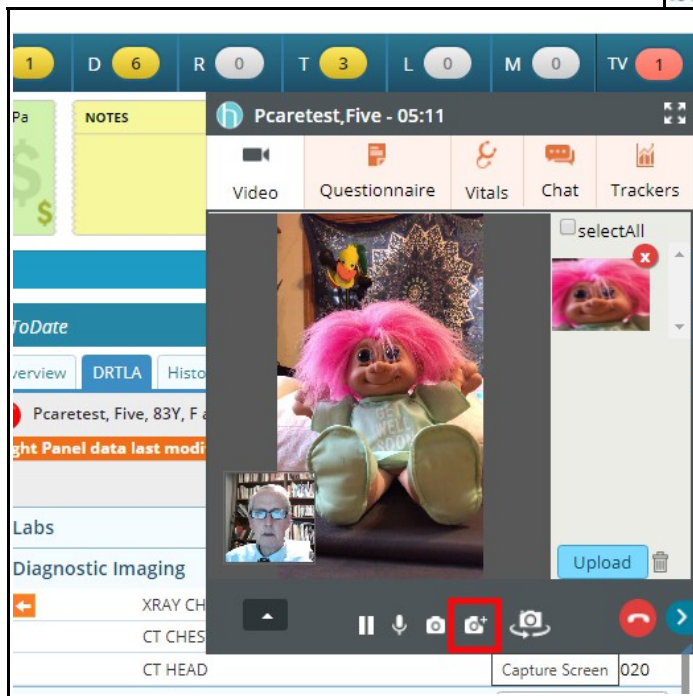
1 D 6 R 0 T 3 L 0 M 0 TV 1

Pa

NOTES

Pcaretest,Five - 05:11

Video Questionnaire Vitals Chat Trackers

selectAll

BE WELL SOON

Upload

ToDate

verview DRTLA Histo

Pcaretest, Five, 83Y, F

ght Panel data last modi

Labs

Diagnostic Imaging

XRAY CH

CT CHES

CT HEAD

Capture Screen

020